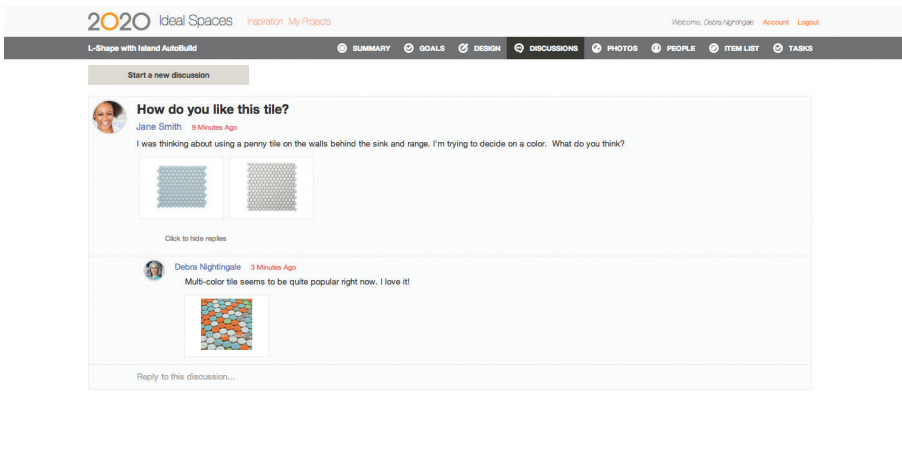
2020 Ideal Spaces Inspiration My Projects

Welcome, Debra Nightingale Account Logout

L-Shape with Island AutoBuild

SUMMARY GOALS DESIGN DISCUSSIONS PHOTOS PEOPLE ITEM LIST TASKS

Start a new discussion

How do you like this tile?

Jane Smith 9 Minutes Ago

I was thinking about using a penny tile on the walls behind the sink and range. I'm trying to decide on a color. What do you think?

Click to hide replies

Debra Nightingale 3 Minutes Ago

Multi-color tile seems to be quite popular right now. I love it!

Reply to this discussion...